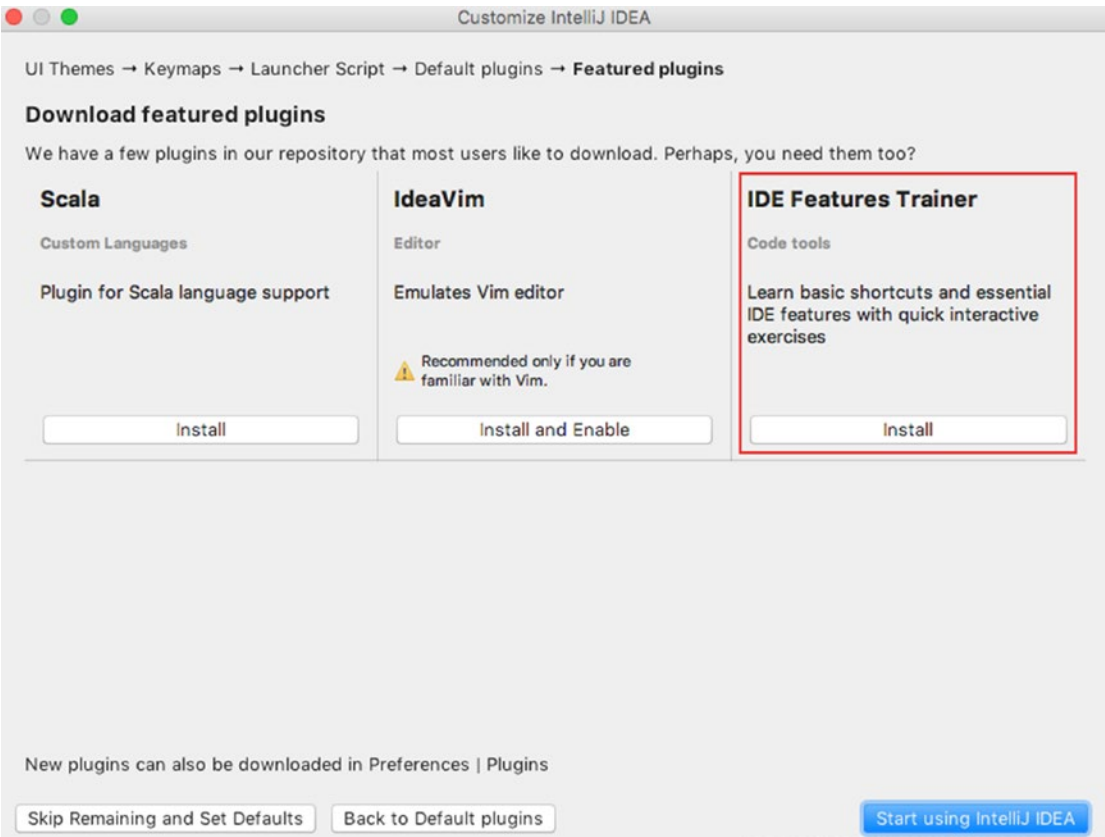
Customize IntelliJ IDEA

UI Themes → Keymaps → Launcher Script → Default plugins → **Featured plugins**

**Download featured plugins**

We have a few plugins in our repository that most users like to download. Perhaps, you need them too?

**Scala**

Custom Languages

Plugin for Scala language support

Install

**IdeaVim**

Editor

Emulates Vim editor

Recommended only if you are familiar with Vim.

Install and Enable

**IDE Features Trainer**

Code tools

Learn basic shortcuts and essential IDE features with quick interactive exercises

Install

New plugins can also be downloaded in Preferences | Plugins

Skip Remaining and Set Defaults

Back to Default plugins

Start using IntelliJ IDEA